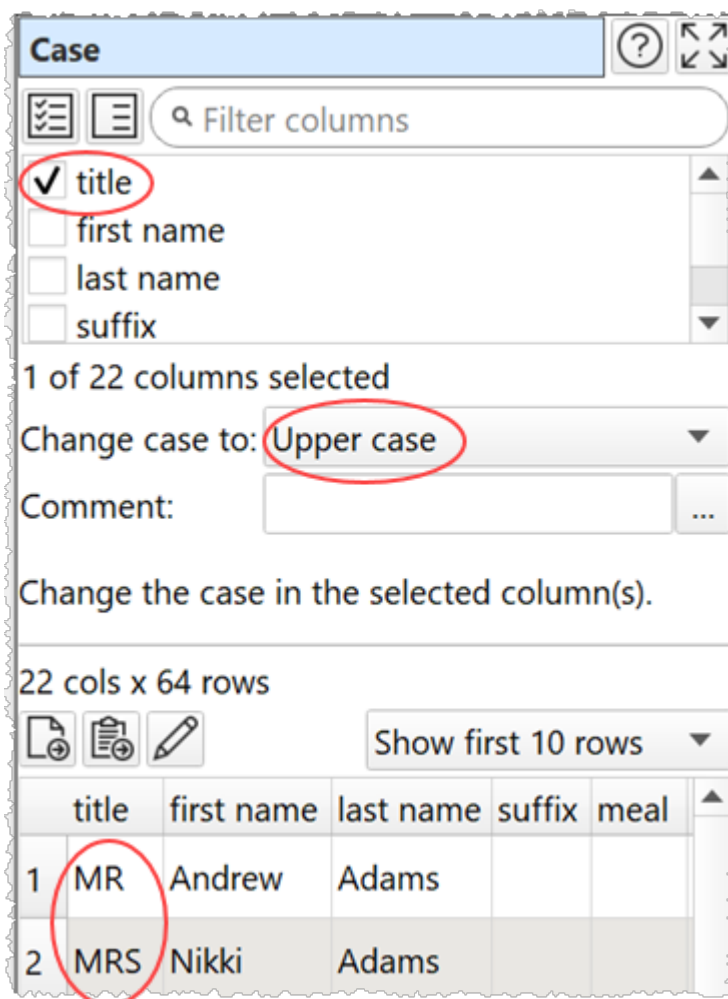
Case

?

Filter columns

✓ title
first name
last name
suffix

1 of 22 columns selected

Change case to: Upper case

Comment: ...

Change the case in the selected column(s).

22 cols x 64 rows

Show first 10 rows

| | title | first name | last name | suffix | meal |
|---|---|---|---|---|---|
| 1 | MR | Andrew | Adams | | |
| 2 | MRS | Nikki | Adams | | |